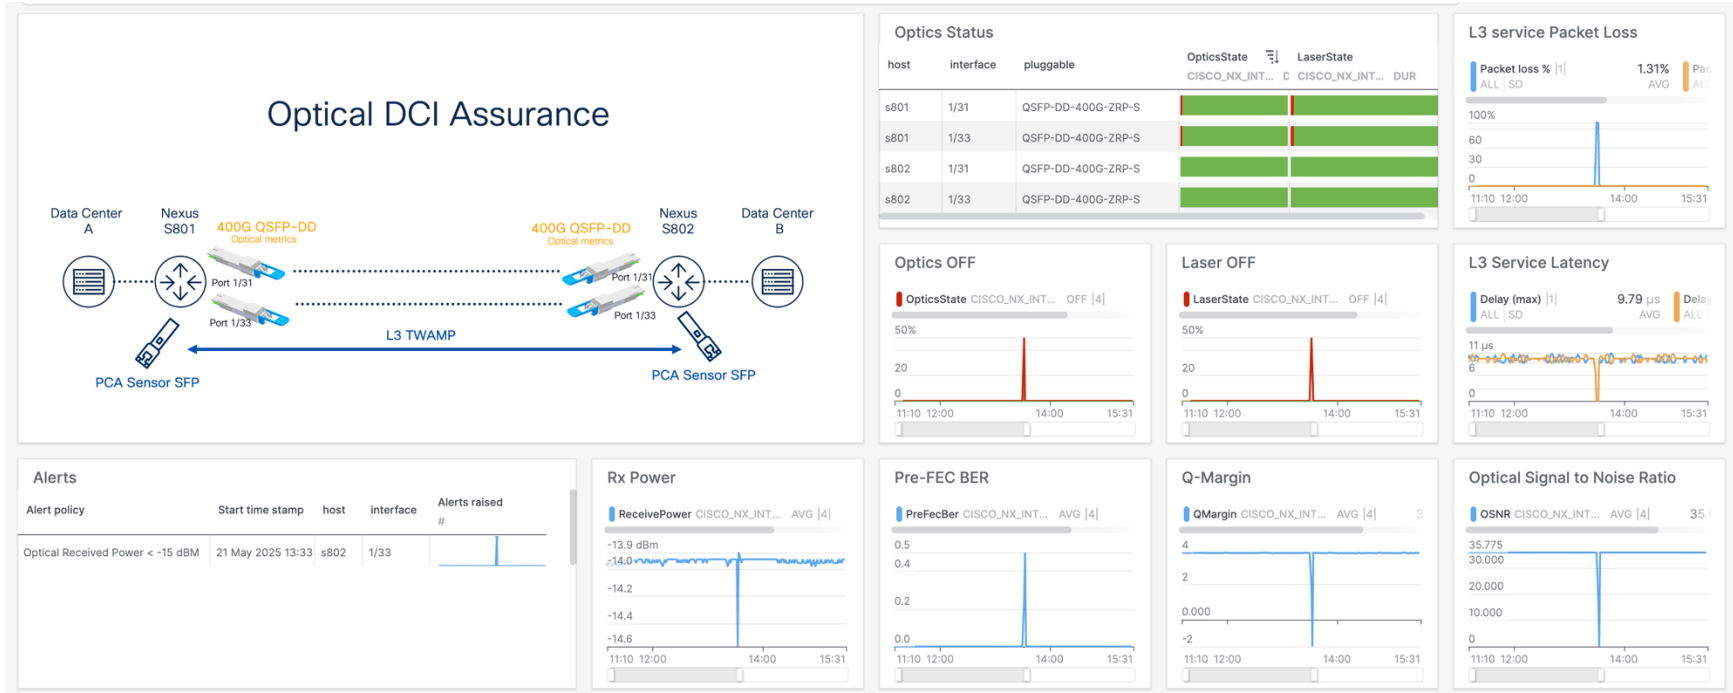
Optical DCI Assurance

Data Center A

Nexus S801

400G QSFP-DD
Optical metrics

Port 1/31

Port 1/33

400G QSFP-DD
Optical metrics

Nexus S802

Data Center B

Port 1/31

Port 1/33

L3 TWAMP

PCA Sensor SFP

PCA Sensor SFP

Optics Status

| host | interface | pluggable | OpticsState CISCO_NX_INT... D | LaserState CISCO_NX_INT... DUR |
|---|---|---|---|---|
| s801 | 1/31 | QSFP-DD-400G-ZRP-S | | |
| s801 | 1/33 | QSFP-DD-400G-ZRP-S | | |
| s802 | 1/31 | QSFP-DD-400G-ZRP-S | | |
| s802 | 1/33 | QSFP-DD-400G-ZRP-S | | |

L3 service Packet Loss

Packet loss % |1| ALL SD 1.31% AVG Pa ALL

100%
60
30
0
11:10 12:00 14:00 15:31

Optics OFF

OpticsState CISCO_NX_INT... OFF |4|

50%
20
0
11:10 12:00 14:00 15:31

Laser OFF

LaserState CISCO_NX_INT... OFF |4|

50%
20
0
11:10 12:00 14:00 15:31

L3 Service Latency

Delay (max) |1| ALL SD 9.79 µs AVG Delay ALL

11 µs
6
0
11:10 12:00 14:00 15:31

Alerts

| Alert policy | Start time stamp | host | interface | Alerts raised # |
|---|---|---|---|---|
| Optical Received Power < -15 dBM | 21 May 2025 13:33 | s802 | 1/33 | |

Rx Power

ReceivePower CISCO_NX_INT... AVG |4|

-13.9 dBm
-14.0
-14.2
-14.4
-14.6
11:10 12:00 14:00 15:31

Pre-FEC BER

PreFecBer CISCO_NX_INT... AVG |4|

0.5
0.4
0.2
0.0
11:10 12:00 14:00 15:31

Q-Margin

QMargin CISCO_NX_INT... AVG |4| 3

4
2
0.000
-2
11:10 12:00 14:00 15:31

Optical Signal to Noise Ratio

OSNR CISCO_NX_INT... AVG |4| 35.

35.775
30.000
20.000
10.000
0
11:10 12:00 14:00 15:31